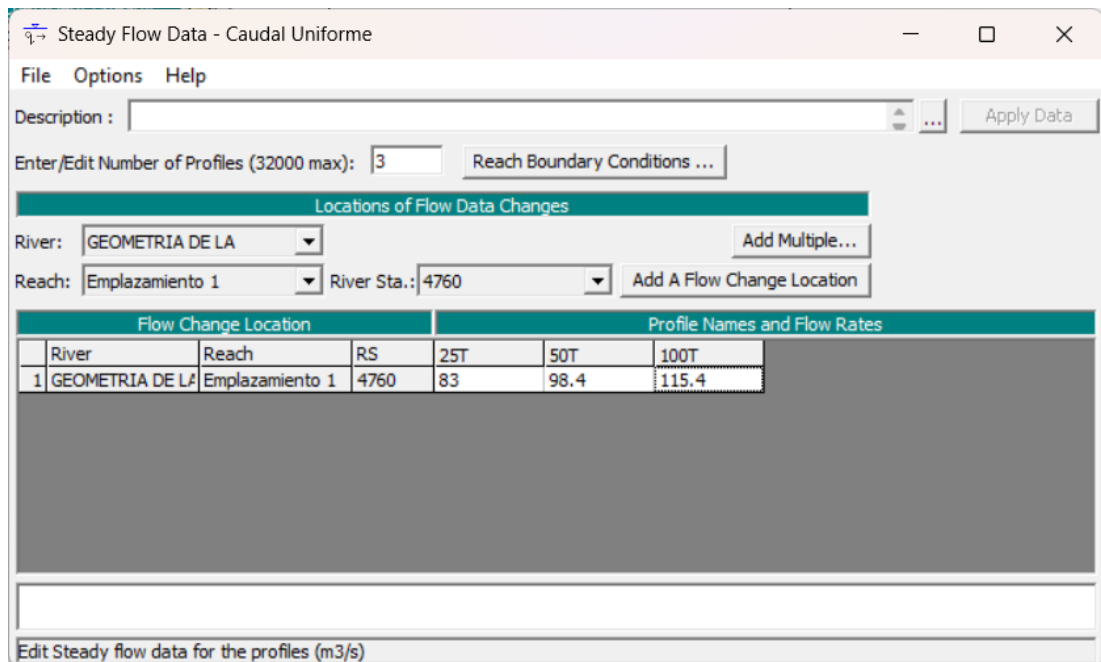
Steady Flow Data - Caudal Uniforme

File Options Help

Description : ... Apply Data

Enter/Edit Number of Profiles (32000 max): 3 Reach Boundary Conditions ...

Locations of Flow Data Changes

River: GEOMETRIA DE LA Add Multiple...

Reach: Emplazamiento 1 River Sta.: 4760 Add A Flow Change Location

Flow Change Location | Profile Names and Flow Rates

| | River | Reach | RS | 25T | 50T | 100T |
|---|---|---|---|---|---|---|
| 1 | GEOMETRIA DE LA | Emplazamiento 1 | 4760 | 83 | 98.4 | 115.4 |

Edit Steady flow data for the profiles (m3/s)